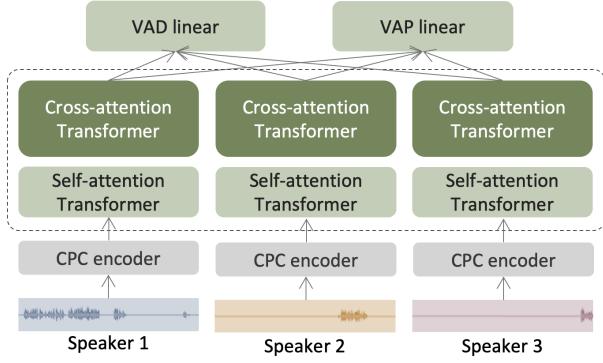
VAD linear

VAP linear

Cross-attention Transformer

Cross-attention Transformer

Cross-attention Transformer

Self-attention Transformer

Self-attention Transformer

Self-attention Transformer

CPC encoder

CPC encoder

CPC encoder

Speaker 1

Speaker 2

Speaker 3